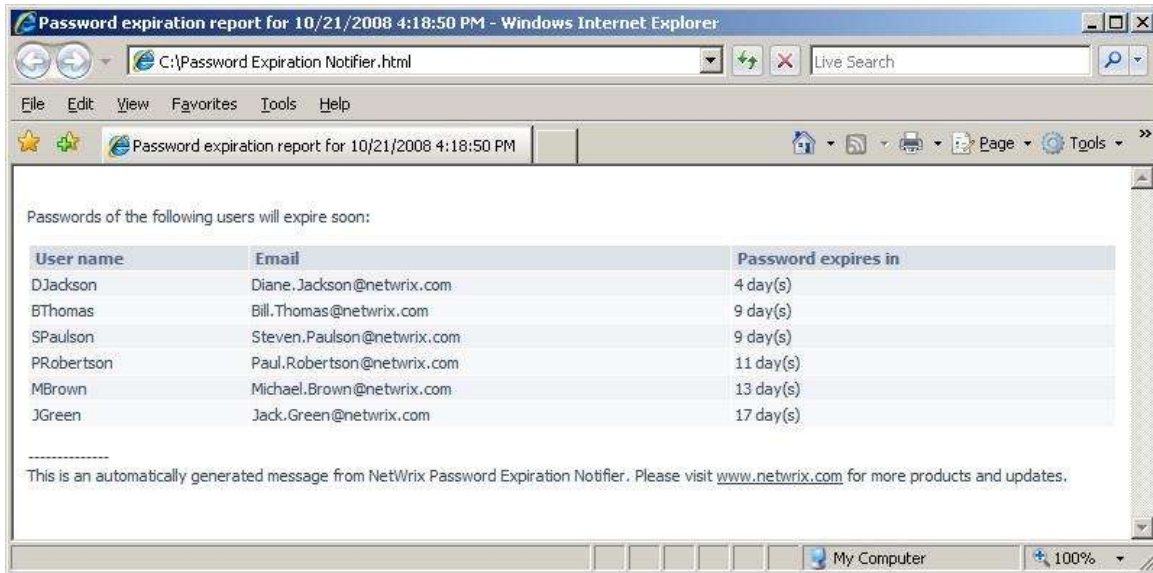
Password expiration report for 10/21/2008 4:18:50 PM - Windows Internet Explorer

C:\Password Expiration Notifier.html

Live Search

File Edit View Favorites Tools Help

Password expiration report for 10/21/2008 4:18:50 PM

Page ▾ Tools ▾

Passwords of the following users will expire soon:

| User name | Email | Password expires in |
|---|---|---|
| DJackson | Diane.Jackson@netwrix.com | 4 day(s) |
| BThomas | Bill.Thomas@netwrix.com | 9 day(s) |
| SPaulson | Steven.Paulson@netwrix.com | 9 day(s) |
| PRobertson | Paul.Robertson@netwrix.com | 11 day(s) |
| MBrown | Michael.Brown@netwrix.com | 13 day(s) |
| JGreen | Jack.Green@netwrix.com | 17 day(s) |

--------------
This is an automatically generated message from NetWrix Password Expiration Notifier. Please visit www.netwrix.com for more products and updates.

My Computer

100%